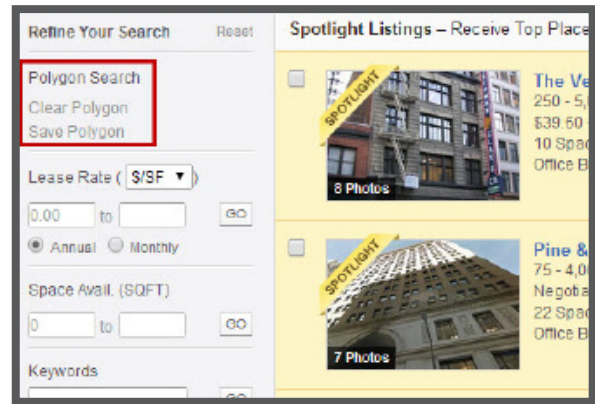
Refine Your Search Reset

Polygon Search
Clear Polygon
Save Polygon

Lease Rate ( $/SF ▼ )
0.00 to GO
Annual Monthly

Space Avail. (SQFT)
0 to GO

Keywords
GO

Spotlight Listings – Receive Top Place

SPOTLIGHT
8 Photos
The Ve
250 - 5,
$39.60 -
10 Spac
Office B

SPOTLIGHT
7 Photos
Pine &
75 - 4,00
Negotia
22 Spac
Office B